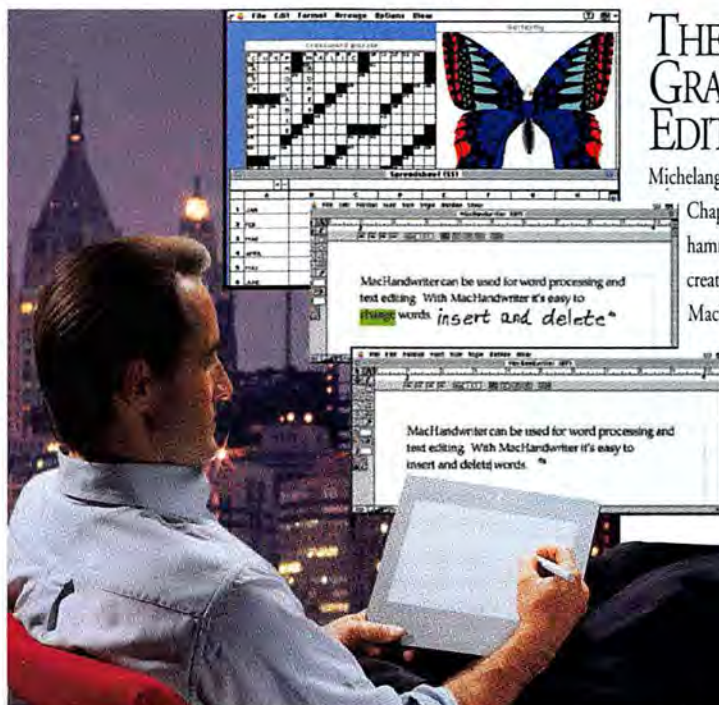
File Edit Format Arrange Options View

Crossword puzzle

Butterfly

Spreadsheet (SS1)

JAN
FEB
MAR
APRIL
MAY
JUNE

MacHandwriter can be used for word processing and text editing. With MacHandwriter it's easy to change words. insert and delete

MacHandwriter can be used for word processing and text editing. With MacHandwriter it's easy to insert and delete words.

THE
GRA
EDIT

Michelang
Chap
hami
creat
Mac